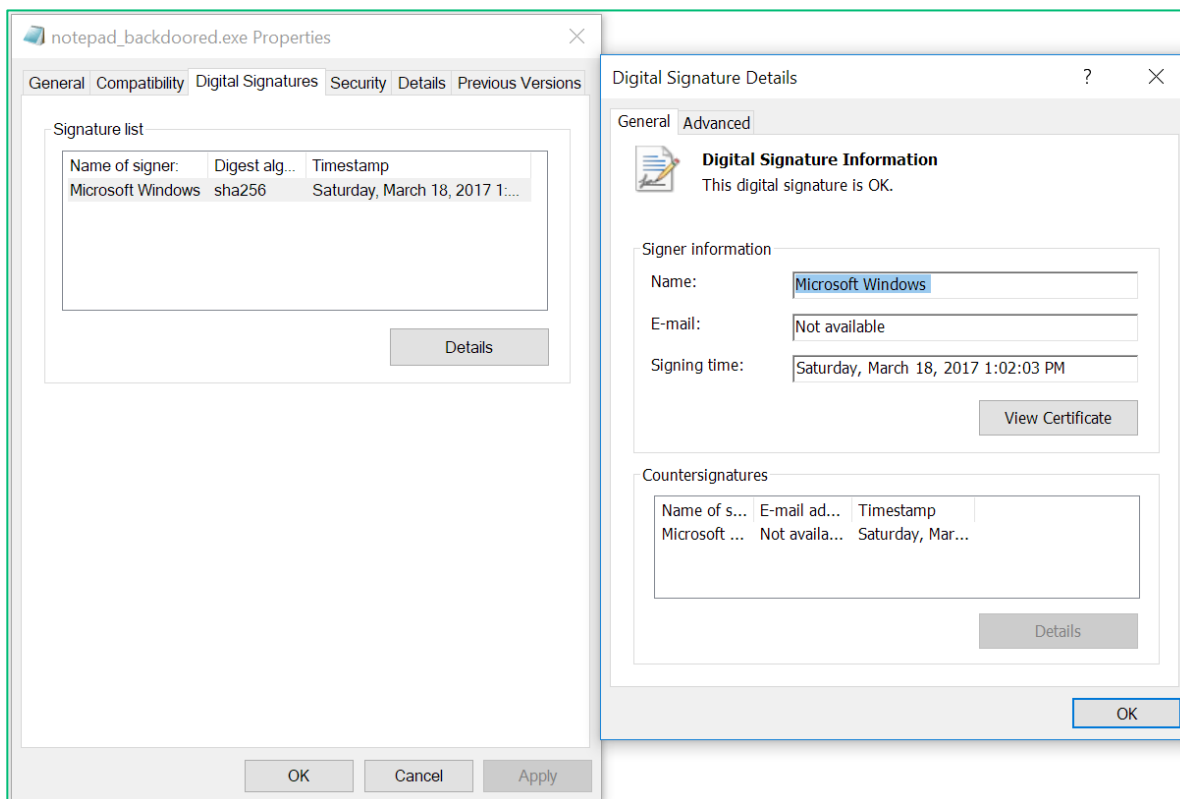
notepad_backdoored.exe Properties

General | Compatibility | Digital Signatures | Security | Details | Previous Versions

Signature list

| Name of signer: | Digest alg... | Timestamp |
|---|---|---|
| Microsoft Windows | sha256 | Saturday, March 18, 2017 1:... |

Details

OK | Cancel | Apply

Digital Signature Details

?

General | Advanced

Digital Signature Information
This digital signature is OK.

Signer information

Name: Microsoft Windows

E-mail: Not available

Signing time: Saturday, March 18, 2017 1:02:03 PM

View Certificate

Countersignatures

| Name of s... | E-mail ad... | Timestamp |
|---|---|---|
| Microsoft ... | Not availa... | Saturday, Mar... |

Details

OK